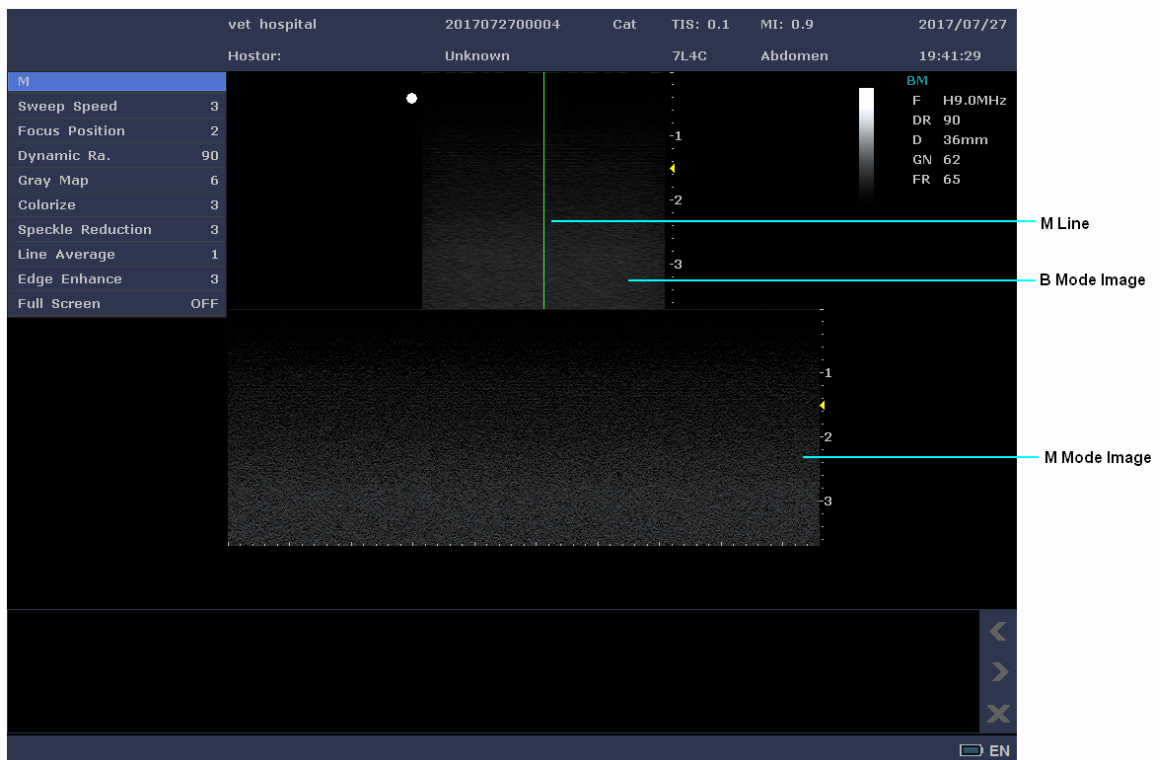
vet hospital 2017072700004 Cat TIS: 0.1 MI: 0.9 2017/07/27
Hostor: Unknown 7L4C Abdomen 19:41:29

| M | |
|---|---|
| Sweep Speed | 3 |
| Focus Position | 2 |
| Dynamic Ra. | 90 |
| Gray Map | 6 |
| Colorize | 3 |
| Speckle Reduction | 3 |
| Line Average | 1 |
| Edge Enhance | 3 |
| Full Screen | OFF |

BM
F H9.0MHz
DR 90
D 36mm
GN 62
FR 65

-1
-2
-3

M Line
B Mode Image

-1
-2
-3

M Mode Image

EN